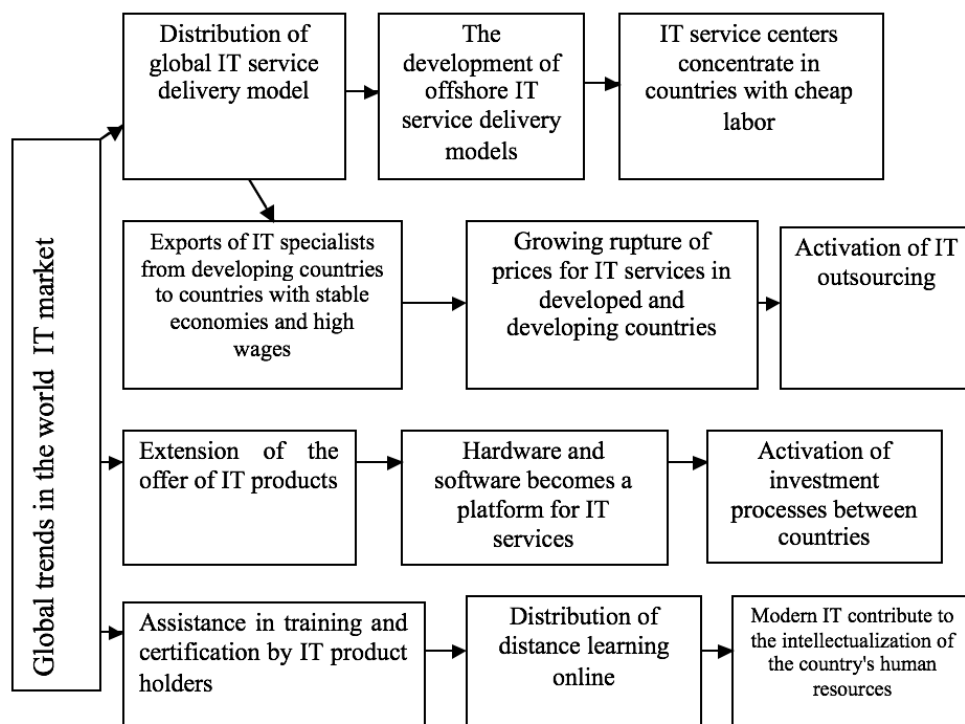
Global trends in the world IT market

Distribution of global IT service delivery model

The development of offshore IT service delivery models

IT service centers concentrate in countries with cheap labor

Exports of IT specialists from developing countries to countries with stable economies and high wages

Growing rupture of prices for IT services in developed and developing countries

Activation of IT outsourcing

Extension of the offer of IT products

Hardware and software becomes a platform for IT services

Activation of investment processes between countries

Assistance in training and certification by IT product holders

Distribution of distance learning online

Modern IT contribute to the intellectualization of the country's human resources